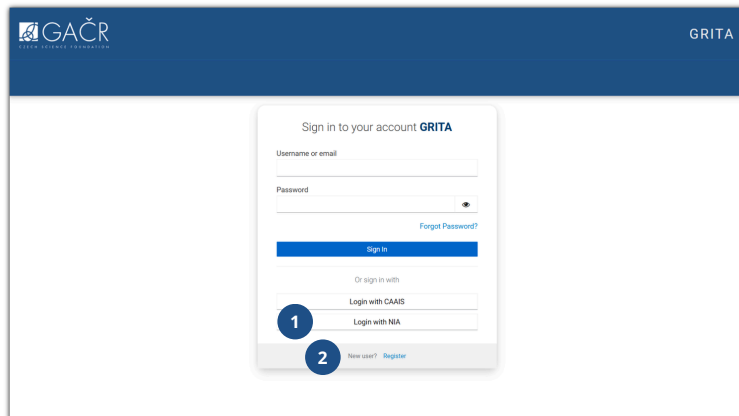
GAČR
CZECH SCIENCE FOUNDATION

GRITA

Sign in to your account GRITA

Username or email

Password

Forgot Password?

Sign In

Or sign in with

Login with CAAIS

1

Login with NIA

2

New user? Register